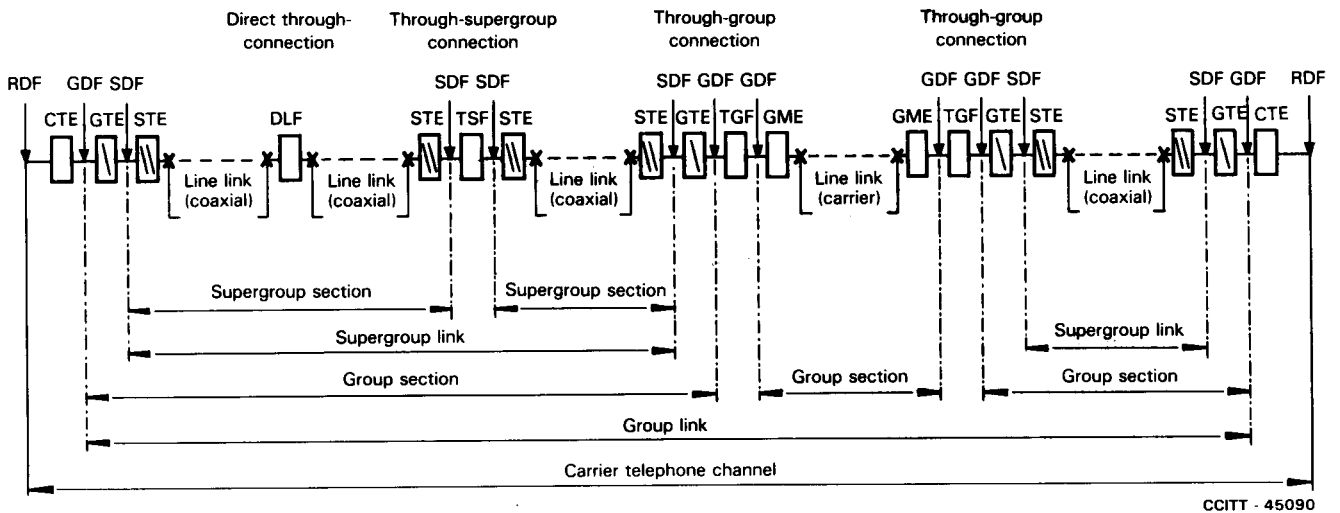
Direct through-connection

Through-supergroup connection

Through-group connection

Through-group connection

RDF GDF SDF

SDF SDF

SDF GDF GDF

GDF GDF SDF

SDF GDF RDF

CTE GTE STE

DLF

STE TSF STE

STE GTE TGF GME

GME TGF GTE STE

STE GTE CTE

Line link (coaxial)

Line link (coaxial)

Line link (coaxial)

Line link (carrier)

Line link (coaxial)

Supergroup section

Supergroup section

Supergroup link

Supergroup link

Group section

Group section

Group section

Group link

Carrier telephone channel

CCITT - 45090